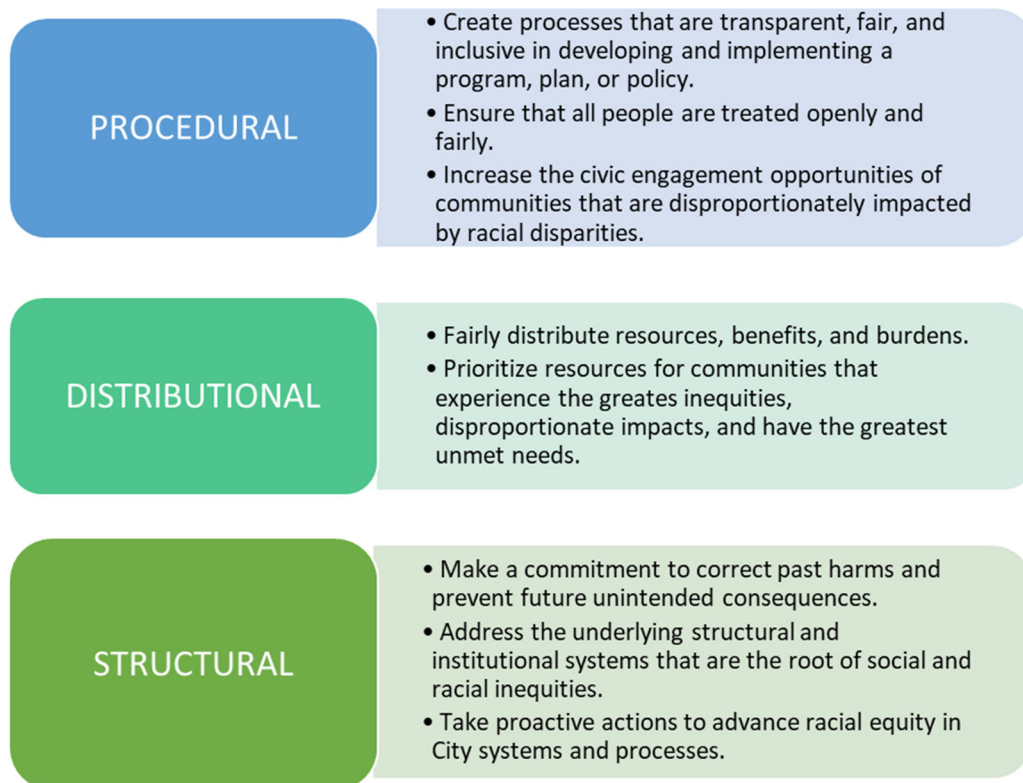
PROCEDURAL

• Create processes that are transparent, fair, and inclusive in developing and implementing a program, plan, or policy.
• Ensure that all people are treated openly and fairly.
• Increase the civic engagement opportunities of communities that are disproportionately impacted by racial disparities.

DISTRIBUTIONAL

• Fairly distribute resources, benefits, and burdens.
• Prioritize resources for communities that experience the greates inequities, disproportionate impacts, and have the greatest unmet needs.

STRUCTURAL

• Make a commitment to correct past harms and prevent future unintended consequences.
• Address the underlying structural and institutional systems that are the root of social and racial inequities.
• Take proactive actions to advance racial equity in City systems and processes.